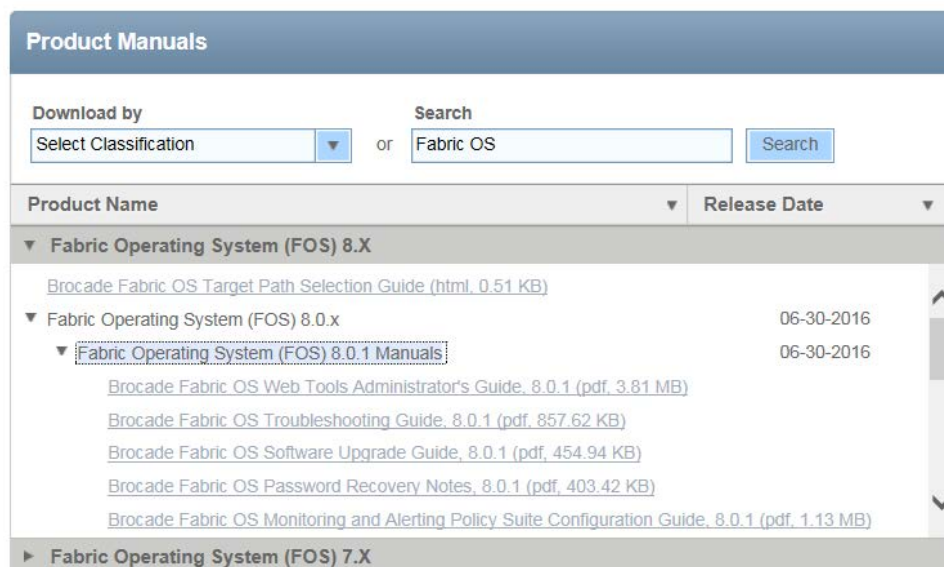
Product Manuals

Download by
Select Classification
or
Search
Fabric OS
Search

| Product Name | Release Date |
|---|---|
| Fabric Operating System (FOS) 8.X | |
| Brocade Fabric OS Target Path Selection Guide (html, 0.51 KB) | |
| Fabric Operating System (FOS) 8.0.x | 06-30-2016 |
| Fabric Operating System (FOS) 8.0.1 Manuals | 06-30-2016 |
| Brocade Fabric OS Web Tools Administrator's Guide, 8.0.1 (pdf, 3.81 MB) | |
| Brocade Fabric OS Troubleshooting Guide, 8.0.1 (pdf, 857.62 KB) | |
| Brocade Fabric OS Software Upgrade Guide, 8.0.1 (pdf, 454.94 KB) | |
| Brocade Fabric OS Password Recovery Notes, 8.0.1 (pdf, 403.42 KB) | |
| Brocade Fabric OS Monitoring and Alerting Policy Suite Configuration Guide, 8.0.1 (pdf, 1.13 MB) | |
| Fabric Operating System (FOS) 7.X | |